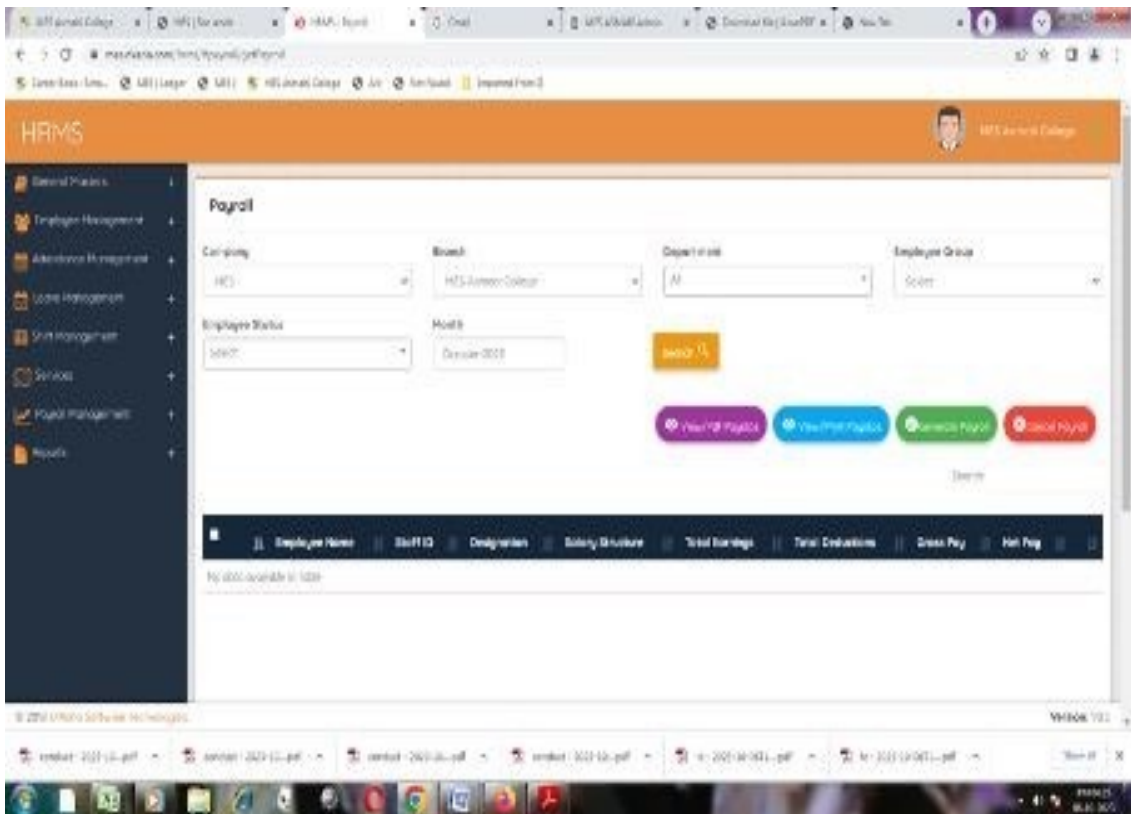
HRMS

General Masters
Employee Management
Attendance Management
Leave Management
Shift Management
Services
Payroll Management
Reports

Payroll

Company
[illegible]

Branch
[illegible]

Department
All

Employee Group
Select

Employee Status
Select

Month
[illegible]

Search

View PDF Payslips
View Print Payslips
Generate Payroll
Cancel Payroll

Search:

| | Employee Name | Staff ID | Designation | Salary Structure | Total Earnings | Total Deductions | Gross Pay | Net Pay |
|---|---|---|---|---|---|---|---|---|
| No data available in table | | | | | | | | |

© 2019 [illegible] Software Technologies

Version: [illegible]